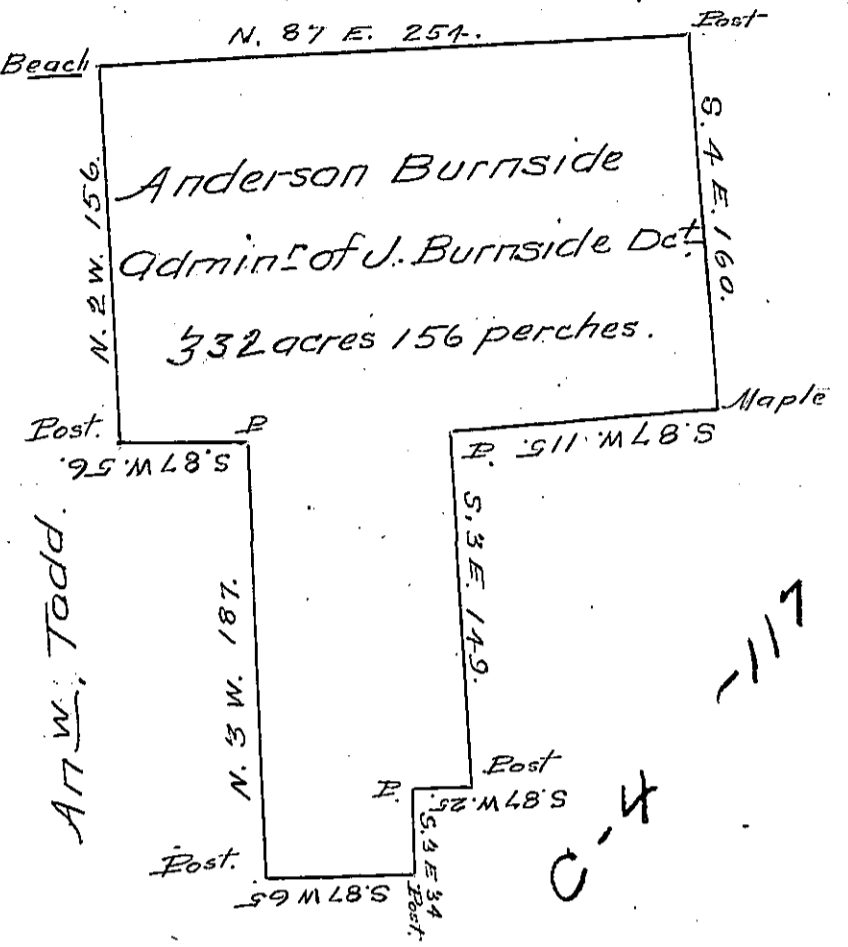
N. 87 E. 254.
Post
Beach
Anderson Burnside
Admin.r of J. Burnside Dct.
332 acres 156 perches.
N. 2 W. 156.
S. 4 E. 160.
Maple
Post.
P
S. 87 W. 56.
S. 87 W. 115.
P.
S. 3 E. 149.
Anw. Todd.
N. 3 W. 187.
Post
P.
S. 87 W. 25.
S. 3 E. 34
Post.
Post.
S. 87 W 65.
C-4-117